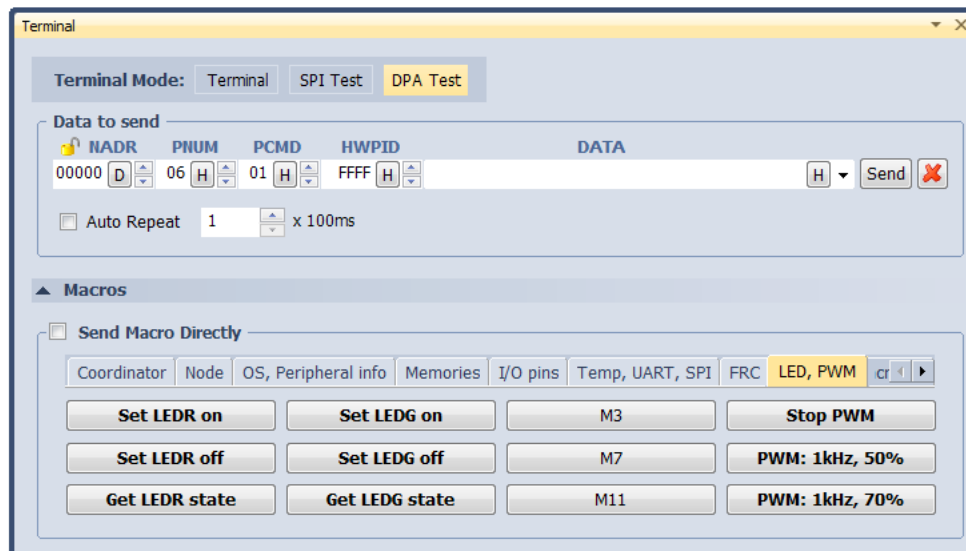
Terminal

Terminal Mode: Terminal SPI Test DPA Test

Data to send

| NADR | PNUM | PCMD | HWPID | DATA |
|---|---|---|---|---|
| 00000 D | 06 H | 01 H | FFFF H | H |

Send

Auto Repeat 1 x 100ms

Macros

Send Macro Directly

Coordinator | Node | OS, Peripheral info | Memories | I/O pins | Temp, UART, SPI | FRC | LED, PWM | cr

| Set LEDR on | Set LEDG on | M3 | Stop PWM |
|---|---|---|---|
| Set LEDR off | Set LEDG off | M7 | PWM: 1kHz, 50% |
| Get LEDR state | Get LEDG state | M11 | PWM: 1kHz, 70% |